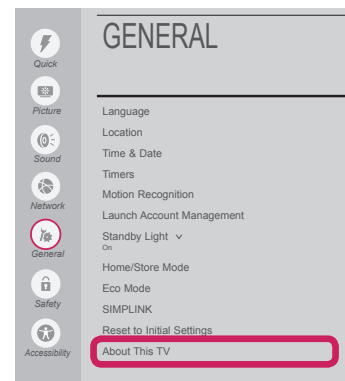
Quick
Picture
Sound
Network
General
Safety
Accessibility

GENERAL

Language
Location
Time & Date
Timers
Motion Recognition
Launch Account Management
Standby Light
On
Home/Store Mode
Eco Mode
SIMPLINK
Reset to Initial Settings
About This TV